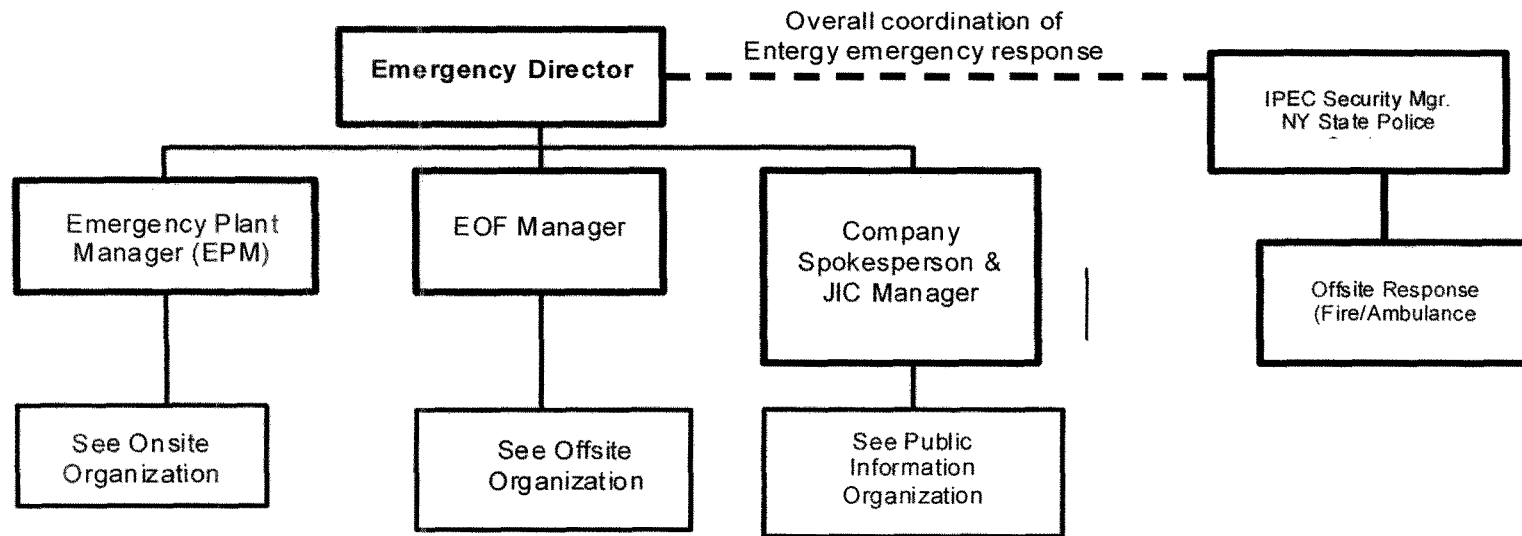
Emergency Director

Overall coordination of Entergy emergency response

IPEC Security Mgr. NY State Police

Emergency Plant Manager (EPM)

EOF Manager

Company Spokesperson & JIC Manager

Offsite Response (Fire/Ambulance

See Onsite Organization

See Offsite Organization

See Public Information Organization